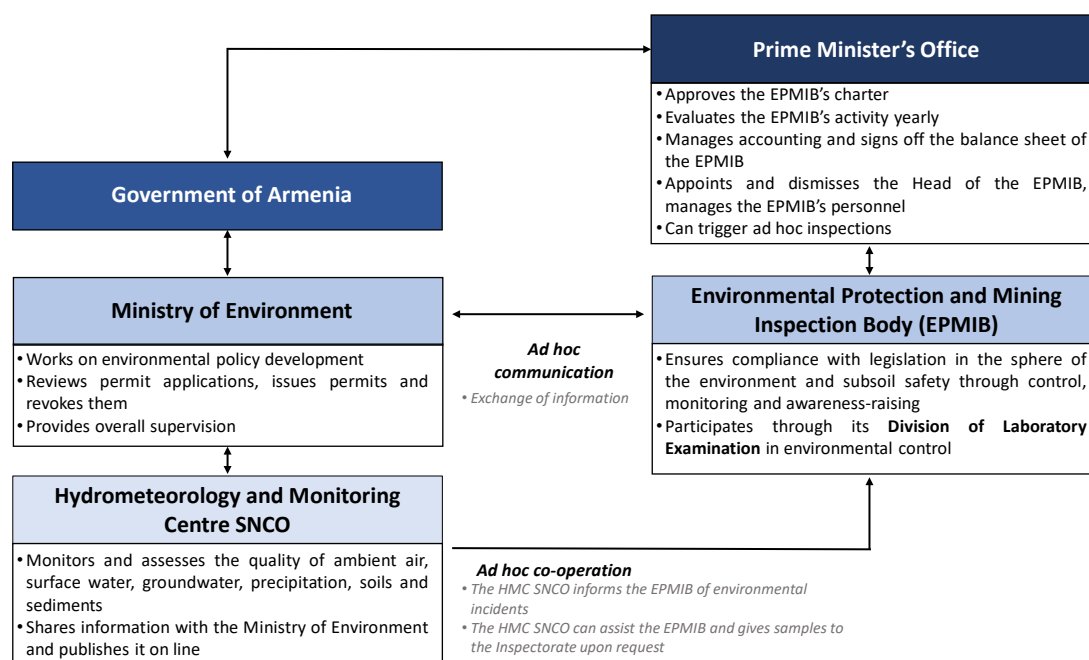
Prime Minister's Office

• Approves the EPMIB's charter
• Evaluates the EPMIB's activity yearly
• Manages accounting and signs off the balance sheet of the EPMIB
• Appoints and dismisses the Head of the EPMIB, manages the EPMIB's personnel
• Can trigger ad hoc inspections

Government of Armenia

Ministry of Environment

• Works on environmental policy development
• Reviews permit applications, issues permits and revokes them
• Provides overall supervision

Ad hoc communication
• Exchange of information

Environmental Protection and Mining Inspection Body (EPMIB)

• Ensures compliance with legislation in the sphere of the environment and subsoil safety through control, monitoring and awareness-raising
• Participates through its **Division of Laboratory Examination** in environmental control

Hydrometeorology and Monitoring Centre SNCO

• Monitors and assesses the quality of ambient air, surface water, groundwater, precipitation, soils and sediments
• Shares information with the Ministry of Environment and publishes it on line

Ad hoc co-operation
• The HMC SNCO informs the EPMIB of environmental incidents
• The HMC SNCO can assist the EPMIB and gives samples to the Inspectorate upon request